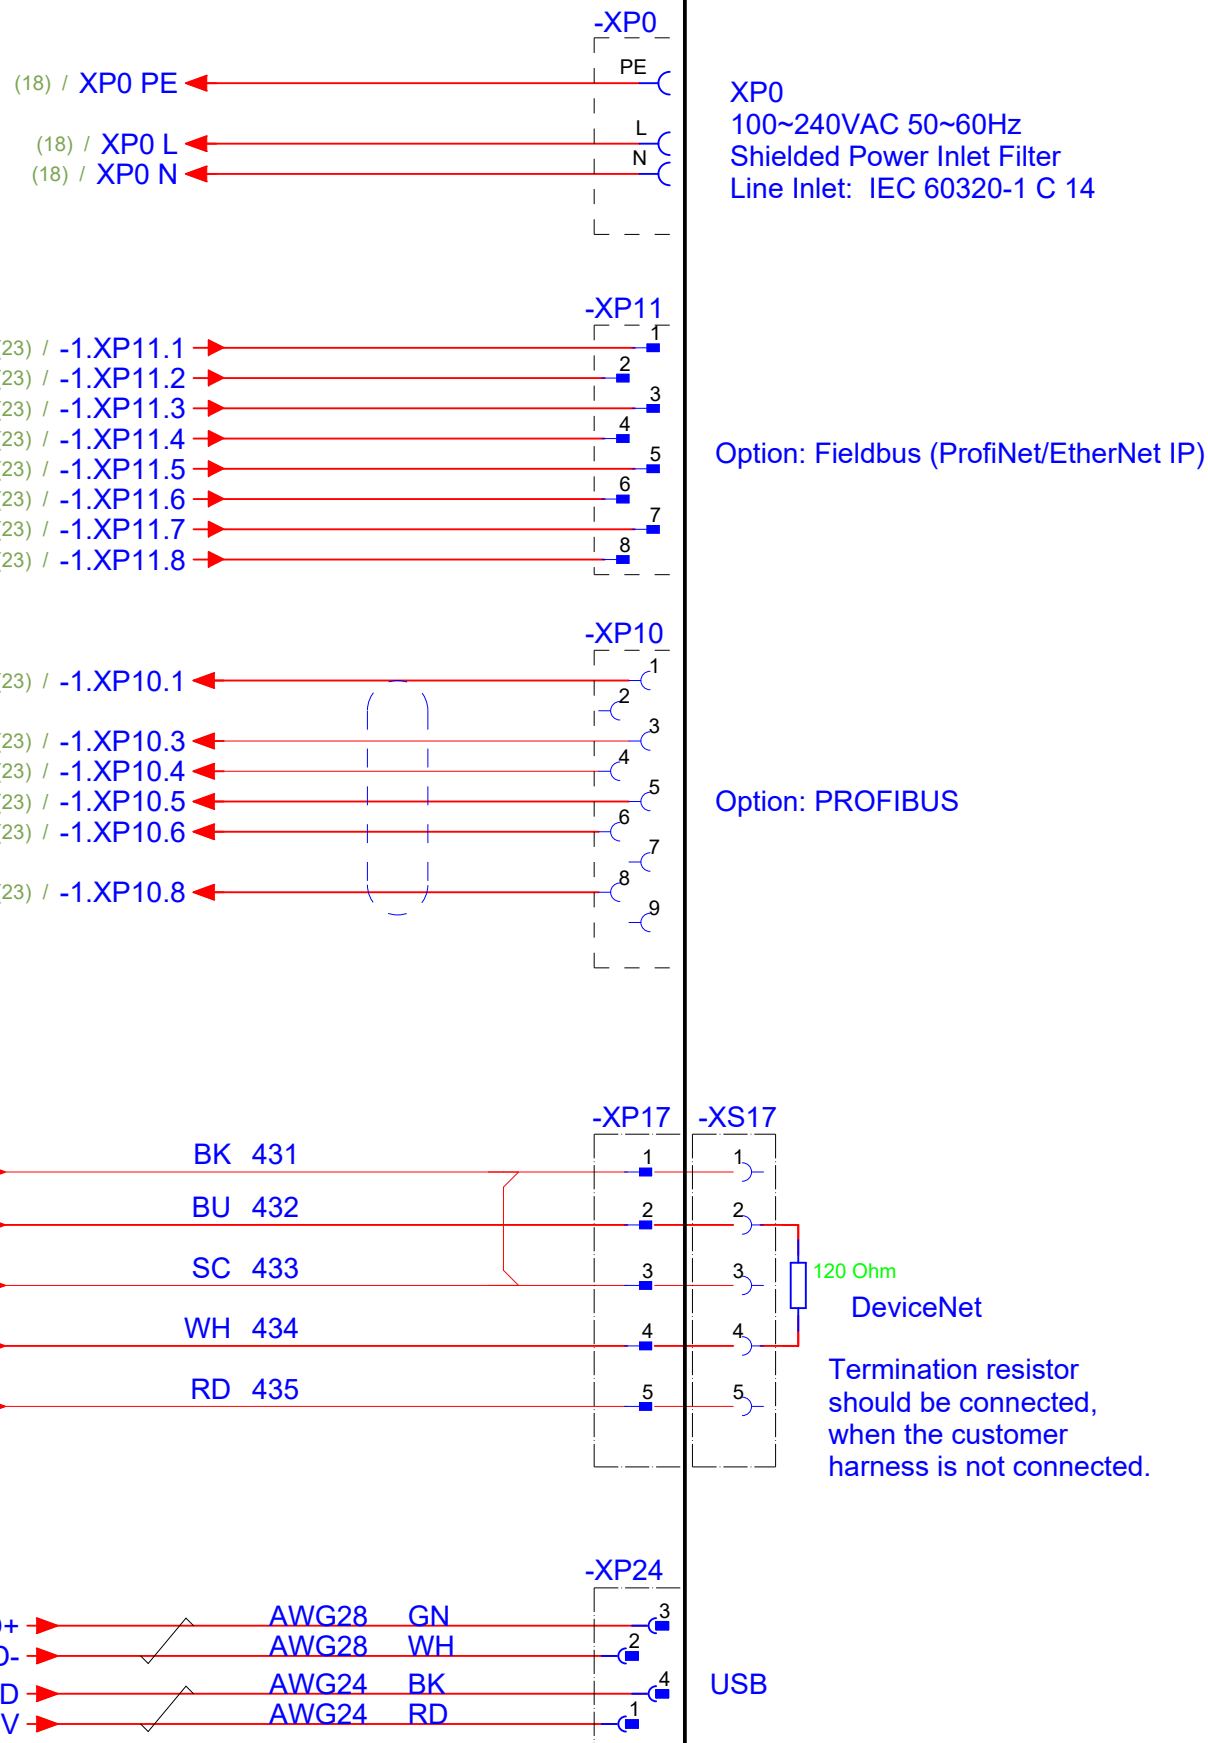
-XP0
PE
(18) / XP0 PE
L
(18) / XP0 L
N
(18) / XP0 N

XP0
100~240VAC 50~60Hz
Shielded Power Inlet Filter
Line Inlet: IEC 60320-1 C 14

-XP11
23) / -1.XP11.1
1
23) / -1.XP11.2
2
23) / -1.XP11.3
3
23) / -1.XP11.4
4
23) / -1.XP11.5
5
23) / -1.XP11.6
6
23) / -1.XP11.7
7
23) / -1.XP11.8
8

Option: Fieldbus (ProfiNet/EtherNet IP)

-XP10
23) / -1.XP10.1
1
2
23) / -1.XP10.3
3
23) / -1.XP10.4
4
23) / -1.XP10.5
5
23) / -1.XP10.6
6
7
23) / -1.XP10.8
8
9

Option: PROFIBUS

-XP17 -XS17
BK 431
1 1
BU 432
2 2
SC 433
3 3
120 Ohm
WH 434
4 4
RD 435
5 5

DeviceNet

Termination resistor should be connected, when the customer harness is not connected.

-XP24
)+ AWG28 GN
3
)- AWG28 WH
2
D AWG24 BK
4
V AWG24 RD
1

USB